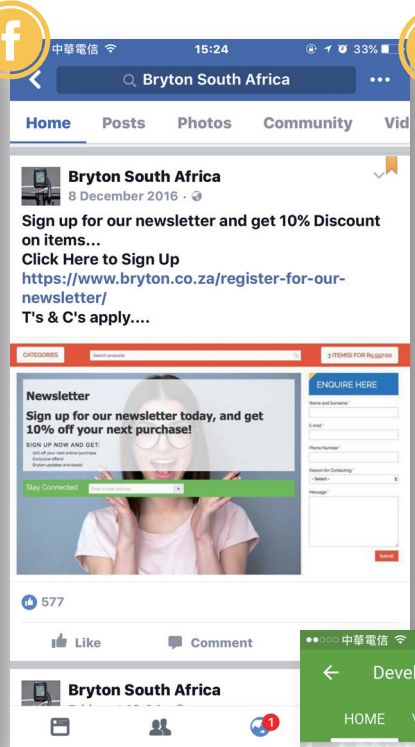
f

中華電信 15:24 33%

Bryton South Africa

Home Posts Photos Community Vid

Bryton South Africa
8 December 2016 ·

Sign up for our newsletter and get 10% Discount on items...
Click Here to Sign Up
https://www.bryton.co.za/register-for-our-newsletter/
T's & C's apply....

CATEGORIES Search products 3 ITEM(S) FOR R5,597.00

Newsletter
Sign up for our newsletter today, and get 10% off your next purchase!
SIGN UP NOW AND GET:
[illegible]
Exclusive offers!
Bryton updates and deals!

Stay Connected Enter e-mail address

ENQUIRE HERE
Name and Surname *
E-mail *
Phone Number *
Reason for Contacting *
- Select -
Message *
Submit

577

Like Comment

Bryton South Africa

1

中華電信
Devel
HOME